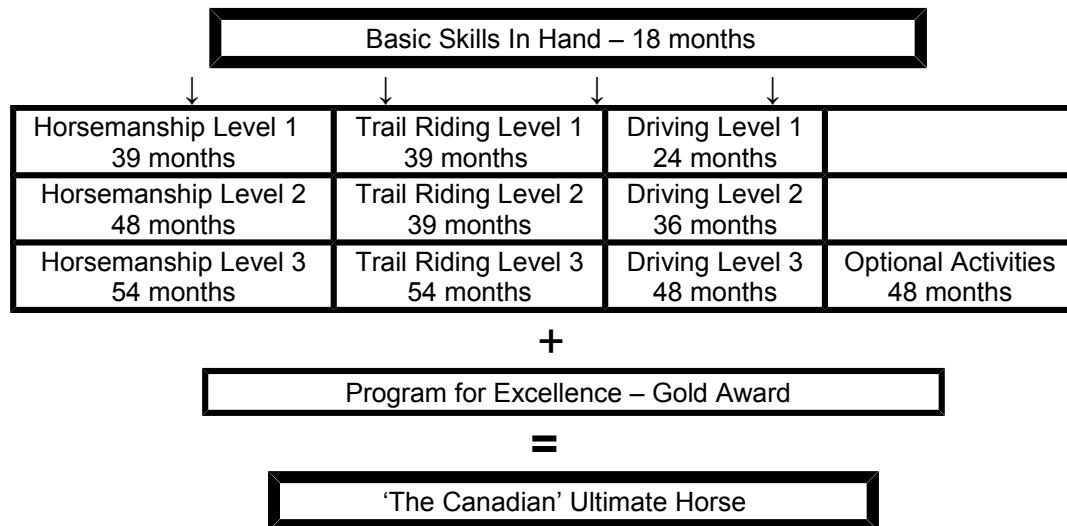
Basic Skills In Hand – 18 months

↓ ↓ ↓ ↓

| Horsemanship Level 1 39 months | Trail Riding Level 1 39 months | Driving Level 1 24 months | |
|---|---|---|---|
| Horsemanship Level 2 48 months | Trail Riding Level 2 39 months | Driving Level 2 36 months | |
| Horsemanship Level 3 54 months | Trail Riding Level 3 54 months | Driving Level 3 48 months | Optional Activities 48 months |

+

Program for Excellence – Gold Award

=

'The Canadian' Ultimate Horse